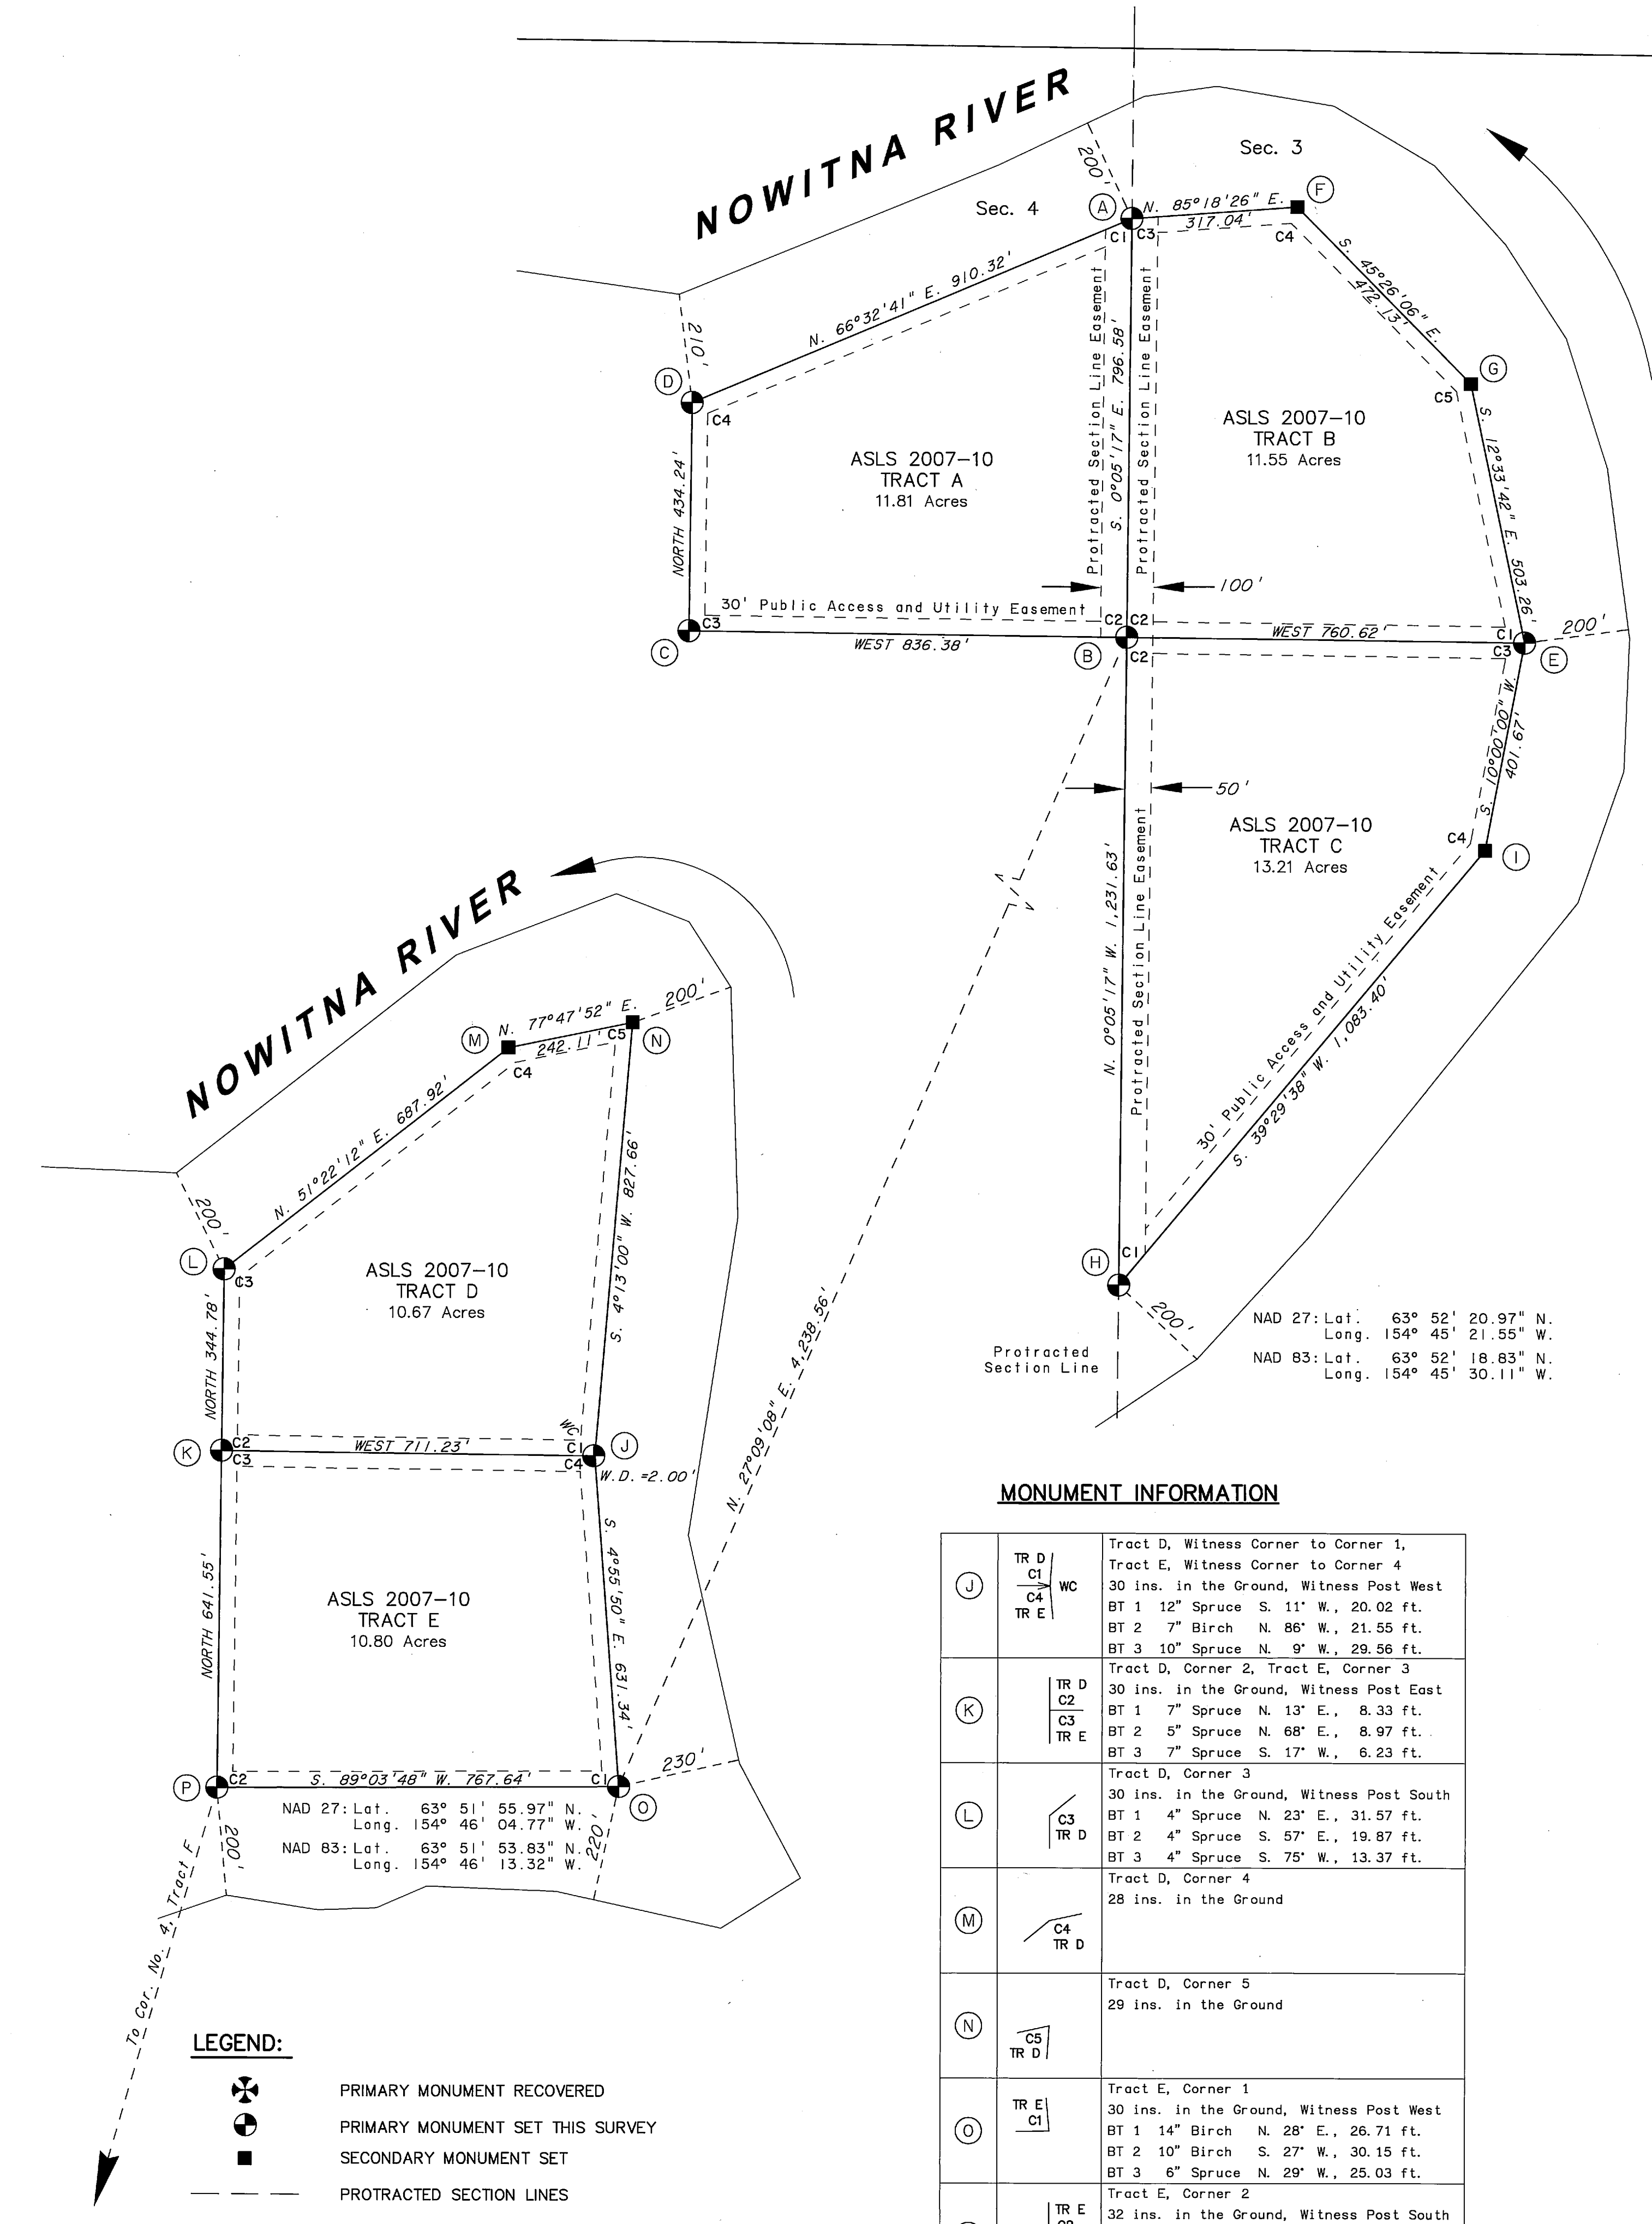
NOWITNA RIVER

Sec. 4

Sec. 3

200'

A

N. 85°18'26" E.
317.04'

F

C1 C3

C4

S. 45°26'06" E.
472.13'

N. 66°32'41" E. 910.32'

210'

D

C4

Protracted Section Line Easement

S. 0°05'17" E. 796.58'

Protracted Section Line Easement

G

C5

ASLS 2007–10
TRACT A
11.81 Acres

ASLS 2007–10
TRACT B
11.55 Acres

S. 12°33'42" E. 503.26'

NORTH 434.24'

100'

30' Public Access and Utility Easement

C3

C2 C2

WEST 760.62'

C1

200'

C

WEST 836.38'

B

C2

C3

E

S. 10°00'00" W.
401.67'

50'

ASLS 2007–10
TRACT C
13.21 Acres

C4

I

NOWITNA RIVER

N. 0°05'17" W. 1,231.63'

Protracted Section Line Easement

30' Public Access and Utility Easement

S. 39°29'38" W. 1,083.40'

M

N. 77°47'52" E.
242.11'

200'

C5

N

C4

N. 51°22'12" E. 687.92'

S. 4°13'00" W. 827.66'

200'

H

C1

200'

NAD 27: Lat. 63° 52' 20.97" N.
Long. 154° 45' 21.55" W.

NAD 83: Lat. 63° 52' 18.83" N.
Long. 154° 45' 30.11" W.

Protracted
Section Line

L

C3

ASLS 2007–10
TRACT D
10.67 Acres

N. 27°09'08" E. 4,238.56'

NORTH 344.78'

WC

K

C2

WEST 711.23'

C1

J

C3

C4

W.D. =2.00'

MONUMENT INFORMATION

ASLS 2007–10
TRACT E
10.80 Acres

NORTH 641.55'

S. 4°55'50" E. 631.34'

230'

P

C2

S. 89°03'48" W. 767.64'

C1

O

NAD 27: Lat. 63° 51' 55.97" N.
Long. 154° 46' 04.77" W.

NAD 83: Lat. 63° 51' 53.83" N.
Long. 154° 46' 13.32" W.

200'

220'

To Cor. No. 4, Tract F

| | | |
|---|---|---|
| J | TR D C1 C4 TR E WC | Tract D, Witness Corner to Corner 1, Tract E, Witness Corner to Corner 4 30 ins. in the Ground, Witness Post West BT 1 12" Spruce S. 11° W., 20.02 ft. BT 2 7" Birch N. 86° W., 21.55 ft. BT 3 10" Spruce N. 9° W., 29.56 ft. |
| K | TR D C2 C3 TR E | Tract D, Corner 2, Tract E, Corner 3 30 ins. in the Ground, Witness Post East BT 1 7" Spruce N. 13° E., 8.33 ft. BT 2 5" Spruce N. 68° E., 8.97 ft. BT 3 7" Spruce S. 17° W., 6.23 ft. |
| L | C3 TR D | Tract D, Corner 3 30 ins. in the Ground, Witness Post South BT 1 4" Spruce N. 23° E., 31.57 ft. BT 2 4" Spruce S. 57° E., 19.87 ft. BT 3 4" Spruce S. 75° W., 13.37 ft. |
| M | C4 TR D | Tract D, Corner 4 28 ins. in the Ground |
| N | C5 TR D | Tract D, Corner 5 29 ins. in the Ground |
| O | TR E C1 | Tract E, Corner 1 30 ins. in the Ground, Witness Post West BT 1 14" Birch N. 28° E., 26.71 ft. BT 2 10" Birch S. 27° W., 30.15 ft. BT 3 6" Spruce N. 29° W., 25.03 ft. |
| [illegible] | TR E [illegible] | Tract E, Corner 2 32 ins. in the Ground, Witness Post South |

LEGEND:

PRIMARY MONUMENT RECOVERED

PRIMARY MONUMENT SET THIS SURVEY

SECONDARY MONUMENT SET

PROTRACTED SECTION LINES